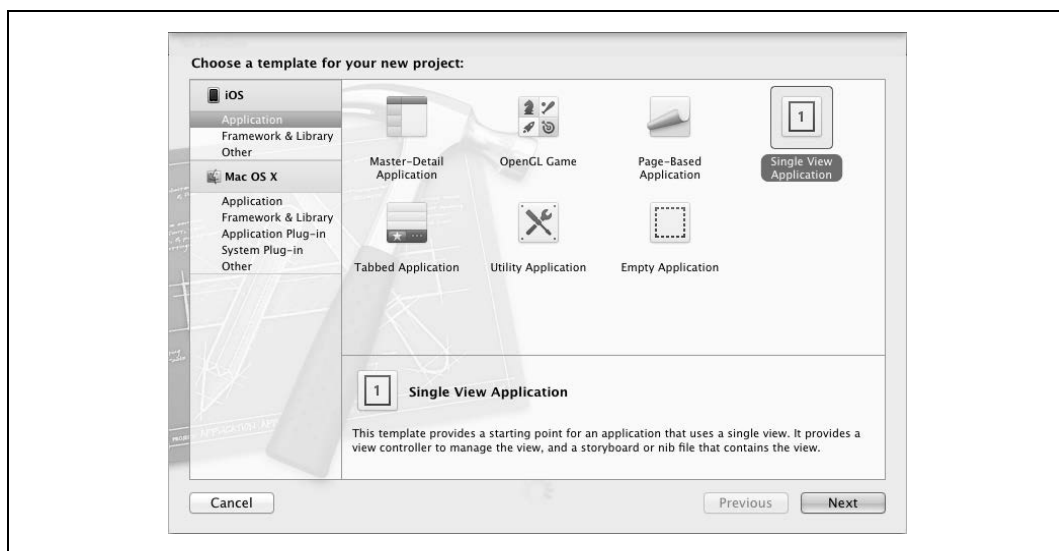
Choose a template for your new project:

iOS
Application
Framework & Library
Other
Mac OS X
Application
Framework & Library
Application Plug-in
System Plug-in
Other

Master-Detail Application
OpenGL Game
Page-Based Application
1
Single View Application
Tabbed Application
Utility Application
Empty Application

1
Single View Application

This template provides a starting point for an application that uses a single view. It provides a view controller to manage the view, and a storyboard or nib file that contains the view.

Cancel
Previous
Next